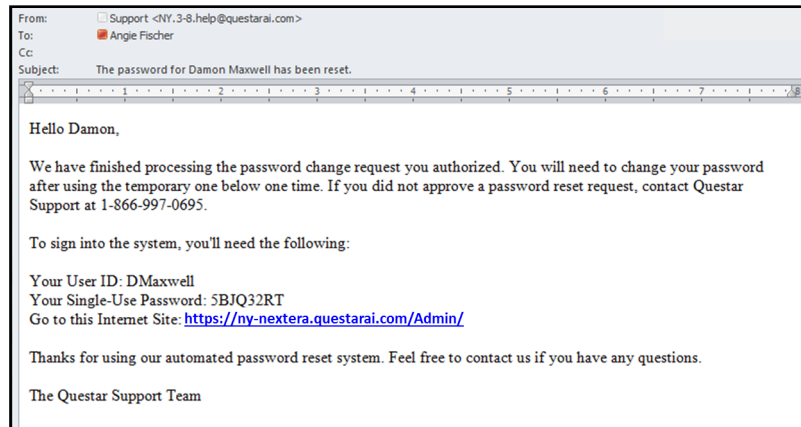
From: Support <NY.3-8.help@questarai.com>
To: Angie Fischer
Cc:
Subject: The password for Damon Maxwell has been reset.

1 2 3 4 5 6 7 8

Hello Damon,

We have finished processing the password change request you authorized. You will need to change your password after using the temporary one below one time. If you did not approve a password reset request, contact Questar Support at 1-866-997-0695.

To sign into the system, you'll need the following:

Your User ID: DMaxwell
Your Single-Use Password: 5BJQ32RT
Go to this Internet Site: https://ny-nextera.questarai.com/Admin/

Thanks for using our automated password reset system. Feel free to contact us if you have any questions.

The Questar Support Team